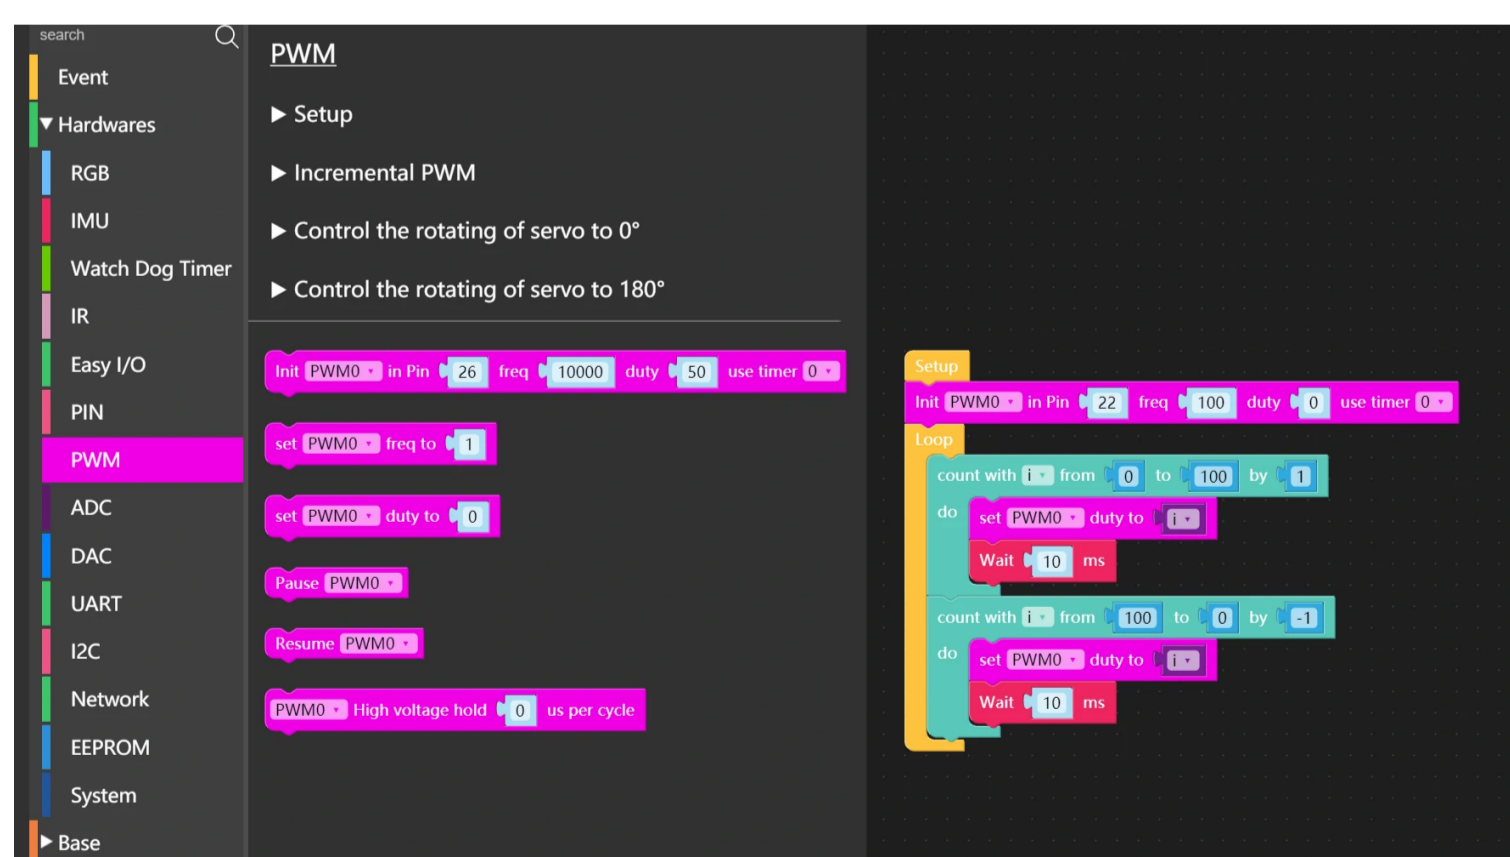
search

Event
▼ Hardwares
RGB
IMU
Watch Dog Timer
IR
Easy I/O
PIN
PWM
ADC
DAC
UART
I2C
Network
EEPROM
System
▶ Base

PWM

▶ Setup

▶ Incremental PWM

▶ Control the rotating of servo to 0°

▶ Control the rotating of servo to 180°

Init PWM0 in Pin 26 freq 10000 duty 50 use timer 0

set PWM0 freq to 1

set PWM0 duty to 0

Pause PWM0

Resume PWM0

PWM0 High voltage hold 0 us per cycle

Setup
Init PWM0 in Pin 22 freq 100 duty 0 use timer 0
Loop
count with i from 0 to 100 by 1
do set PWM0 duty to i
Wait 10 ms
count with i from 100 to 0 by -1
do set PWM0 duty to i
Wait 10 ms